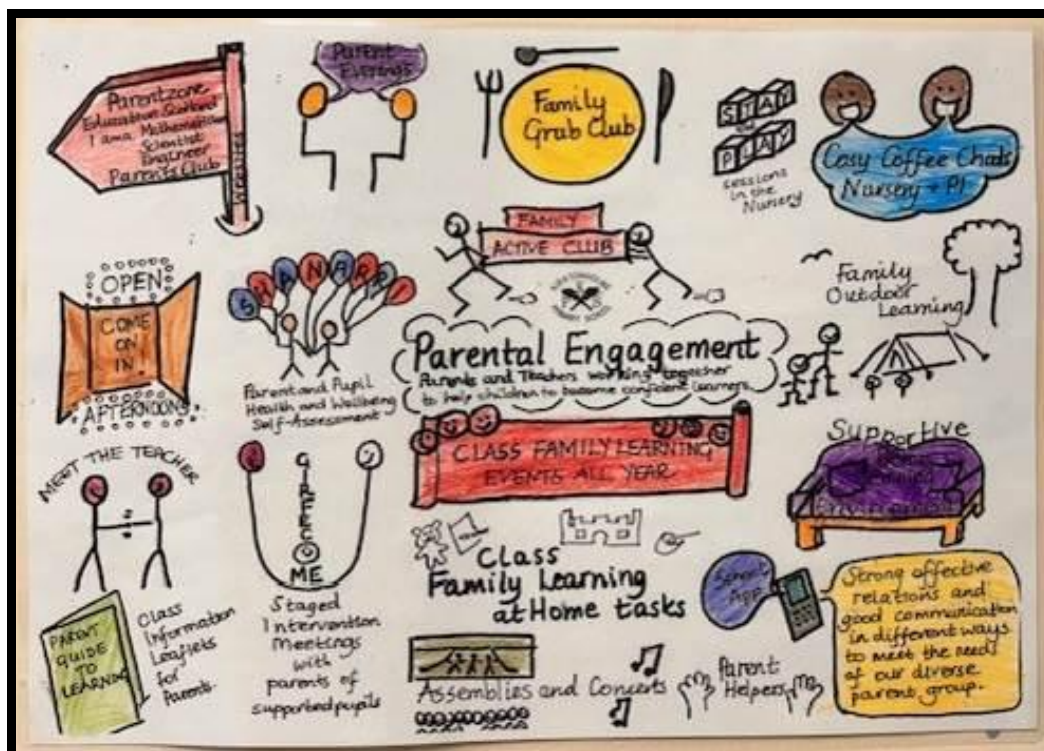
Parentzone
Education Scotland
I am a Mathematician
Scientist
Engineer
Parents Club
Website

Parent Evenings

Family Grab Club

STAY and PLAY
Sessions in the Nursery

Cosy Coffee Chats
Nursery + P1

FAMILY ACTIVE CLUB

Family Outdoor Learning

OPEN
COME ON IN!
AFTERNOONS

SHANARRI

Parent and Pupil Health and Wellbeing Self-Assessment

Parental Engagement
Parents and Teachers working together to help children to become confident learners.

CLASS FAMILY LEARNING EVENTS ALL YEAR

Supportive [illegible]

MEET THE TEACHER

GIRFEC
ME

Class Family Learning at Home tasks

School App

Strong effective relations and good communication in different ways to meet the needs of our diverse parent group.

PARENT GUIDE TO LEARNING

Class Information Leaflets for Parents

Staged Intervention Meetings with parents of supported pupils

Assemblies and Concerts

Parent Helpers